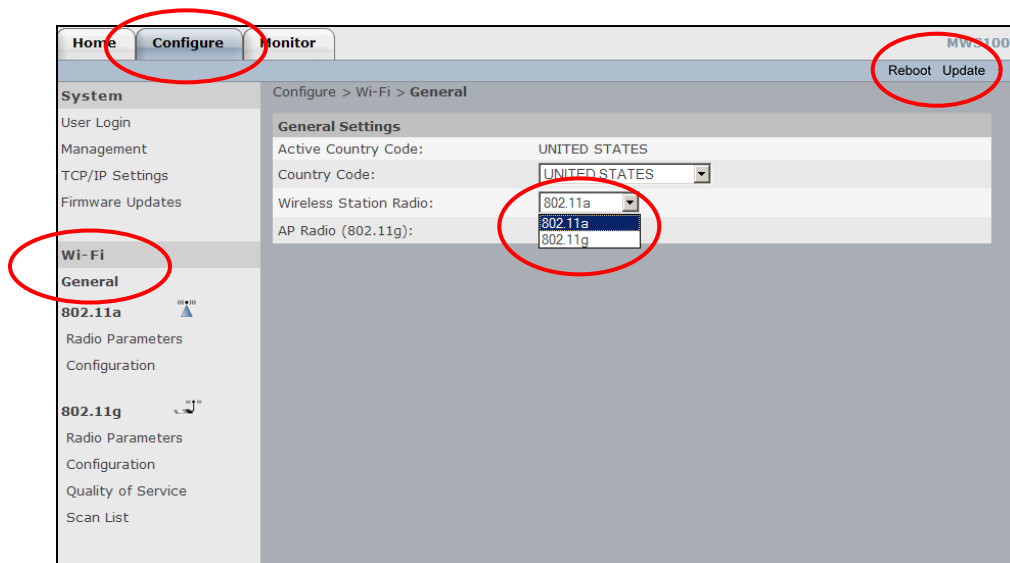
Home Configure Monitor

MWS100

Reboot Update

System
User Login
Management
TCP/IP Settings
Firmware Updates

Wi-Fi
General
802.11a
Radio Parameters
Configuration

802.11g
Radio Parameters
Configuration
Quality of Service
Scan List

Configure > Wi-Fi > General

General Settings

| | |
|---|---|
| Active Country Code: | UNITED STATES |
| Country Code: | UNITED STATES |
| Wireless Station Radio: | 802.11a |
| AP Radio (802.11g): | 802.11a<br>802.11g |